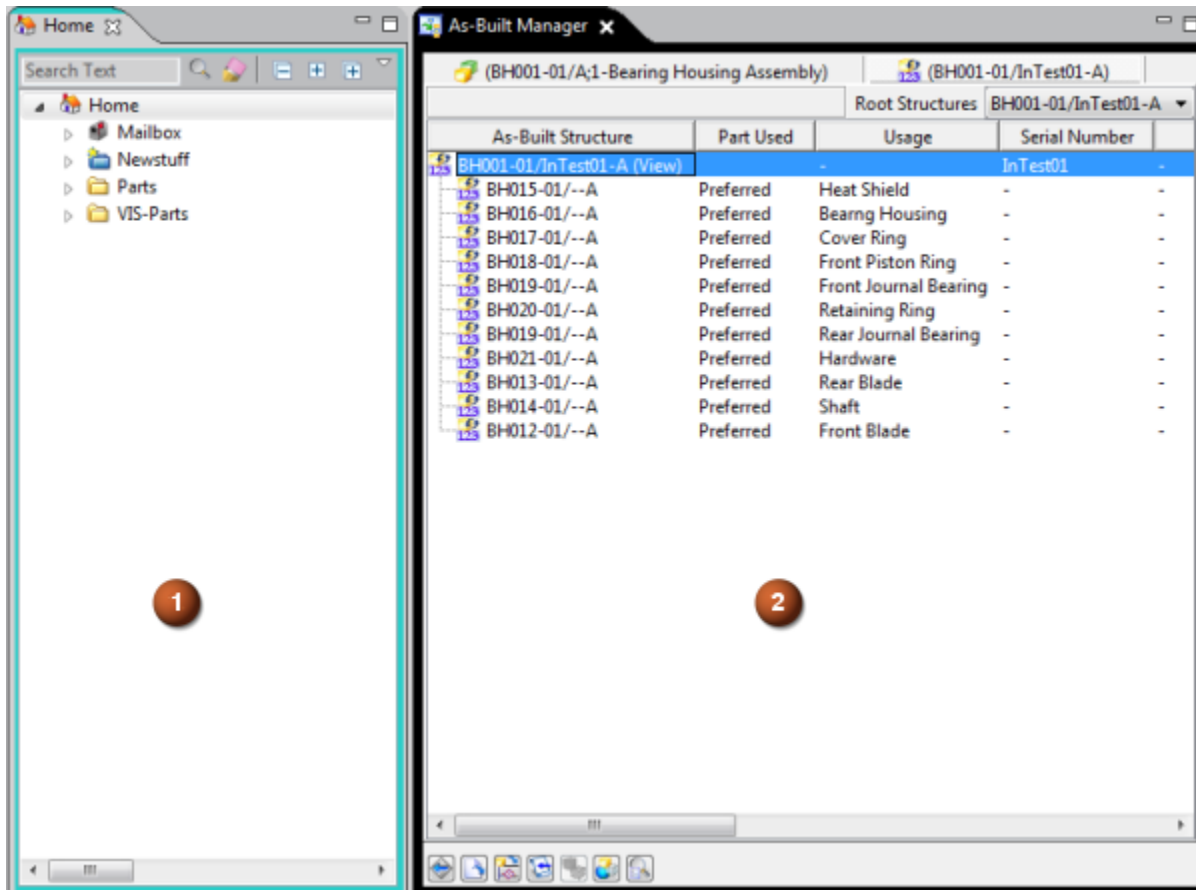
Home

Search Text

Home
Mailbox
Newstuff
Parts
VIS-Parts

1

As-Built Manager

(BH001-01/A;1-Bearing Housing Assembly)
(BH001-01/InTest01-A)

Root Structures BH001-01/InTest01-A

| As-Built Structure | Part Used | Usage | Serial Number | |
|---|---|---|---|---|
| BH001-01/InTest01-A (View) | | - | InTest01 | - |
| BH015-01/--A | Preferred | Heat Shield | - | - |
| BH016-01/--A | Preferred | Bearng Housing | - | - |
| BH017-01/--A | Preferred | Cover Ring | - | - |
| BH018-01/--A | Preferred | Front Piston Ring | - | - |
| BH019-01/--A | Preferred | Front Journal Bearing | - | - |
| BH020-01/--A | Preferred | Retaining Ring | - | - |
| BH019-01/--A | Preferred | Rear Journal Bearing | - | - |
| BH021-01/--A | Preferred | Hardware | - | - |
| BH013-01/--A | Preferred | Rear Blade | - | - |
| BH014-01/--A | Preferred | Shaft | - | - |
| BH012-01/--A | Preferred | Front Blade | - | - |

2